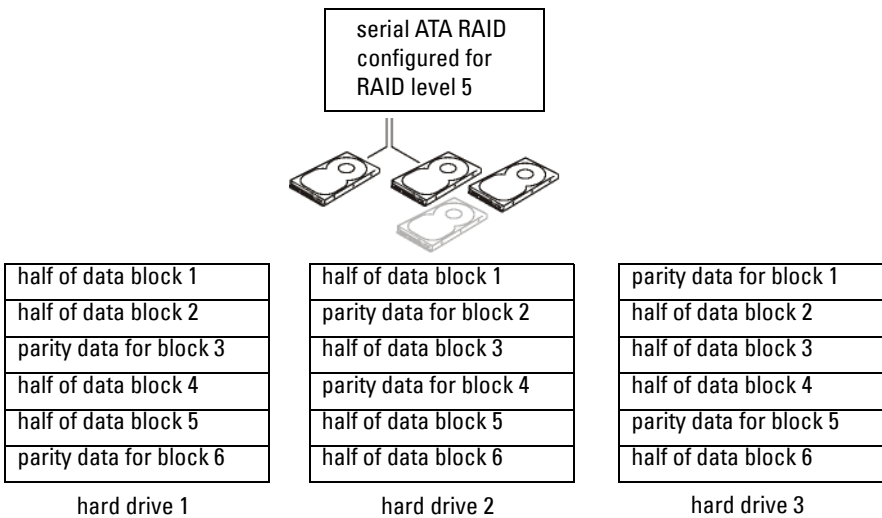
serial ATA RAID configured for RAID level 5

| half of data block 1 |
|---|
| half of data block 2 |
| parity data for block 3 |
| half of data block 4 |
| half of data block 5 |
| parity data for block 6 |

hard drive 1

| half of data block 1 |
|---|
| parity data for block 2 |
| half of data block 3 |
| parity data for block 4 |
| half of data block 5 |
| half of data block 6 |

hard drive 2

| parity data for block 1 |
|---|
| half of data block 2 |
| half of data block 3 |
| half of data block 4 |
| parity data for block 5 |
| half of data block 6 |

hard drive 3